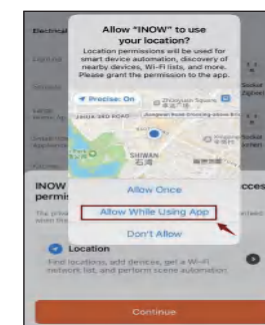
Allow "INOW" to use your location?

Location permissions will be used for smart device automation, discovery of nearby devices, Wi-Fi lists, and more. Please grant the permission to the app.

Precise: On

SHIWAN

Allow Once

Allow While Using App

Don't Allow

Electrical

INOW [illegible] acces

permi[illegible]

Location

Find locations, add devices, get a Wi-Fi network list, and perform scene automation

Continue